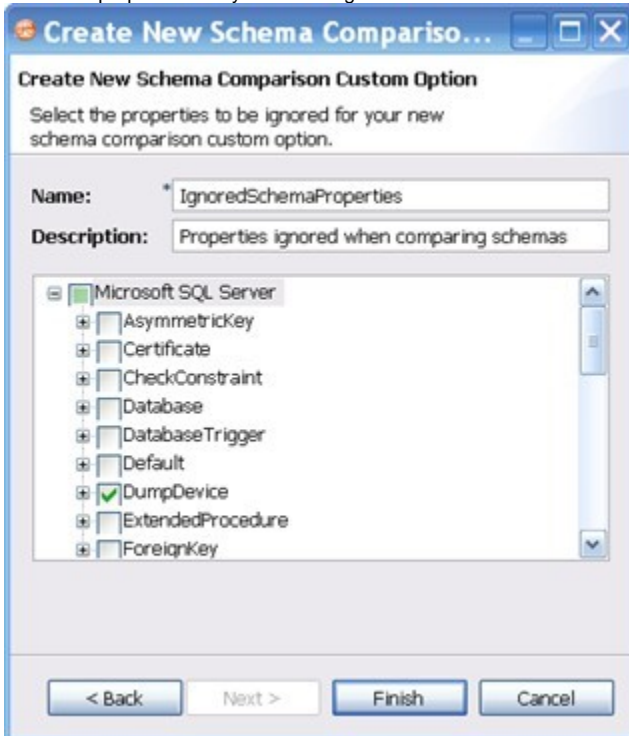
Create New Schema Compariso...

Create New Schema Comparison Custom Option

Select the properties to be ignored for your new schema comparison custom option.

Name: * IgnoredSchemaProperties

Description: Properties ignored when comparing schemas

Microsoft SQL Server
AsymmetricKey
Certificate
CheckConstraint
Database
DatabaseTrigger
Default
DumpDevice
ExtendedProcedure
ForeignKey

< Back
Next >
Finish
Cancel